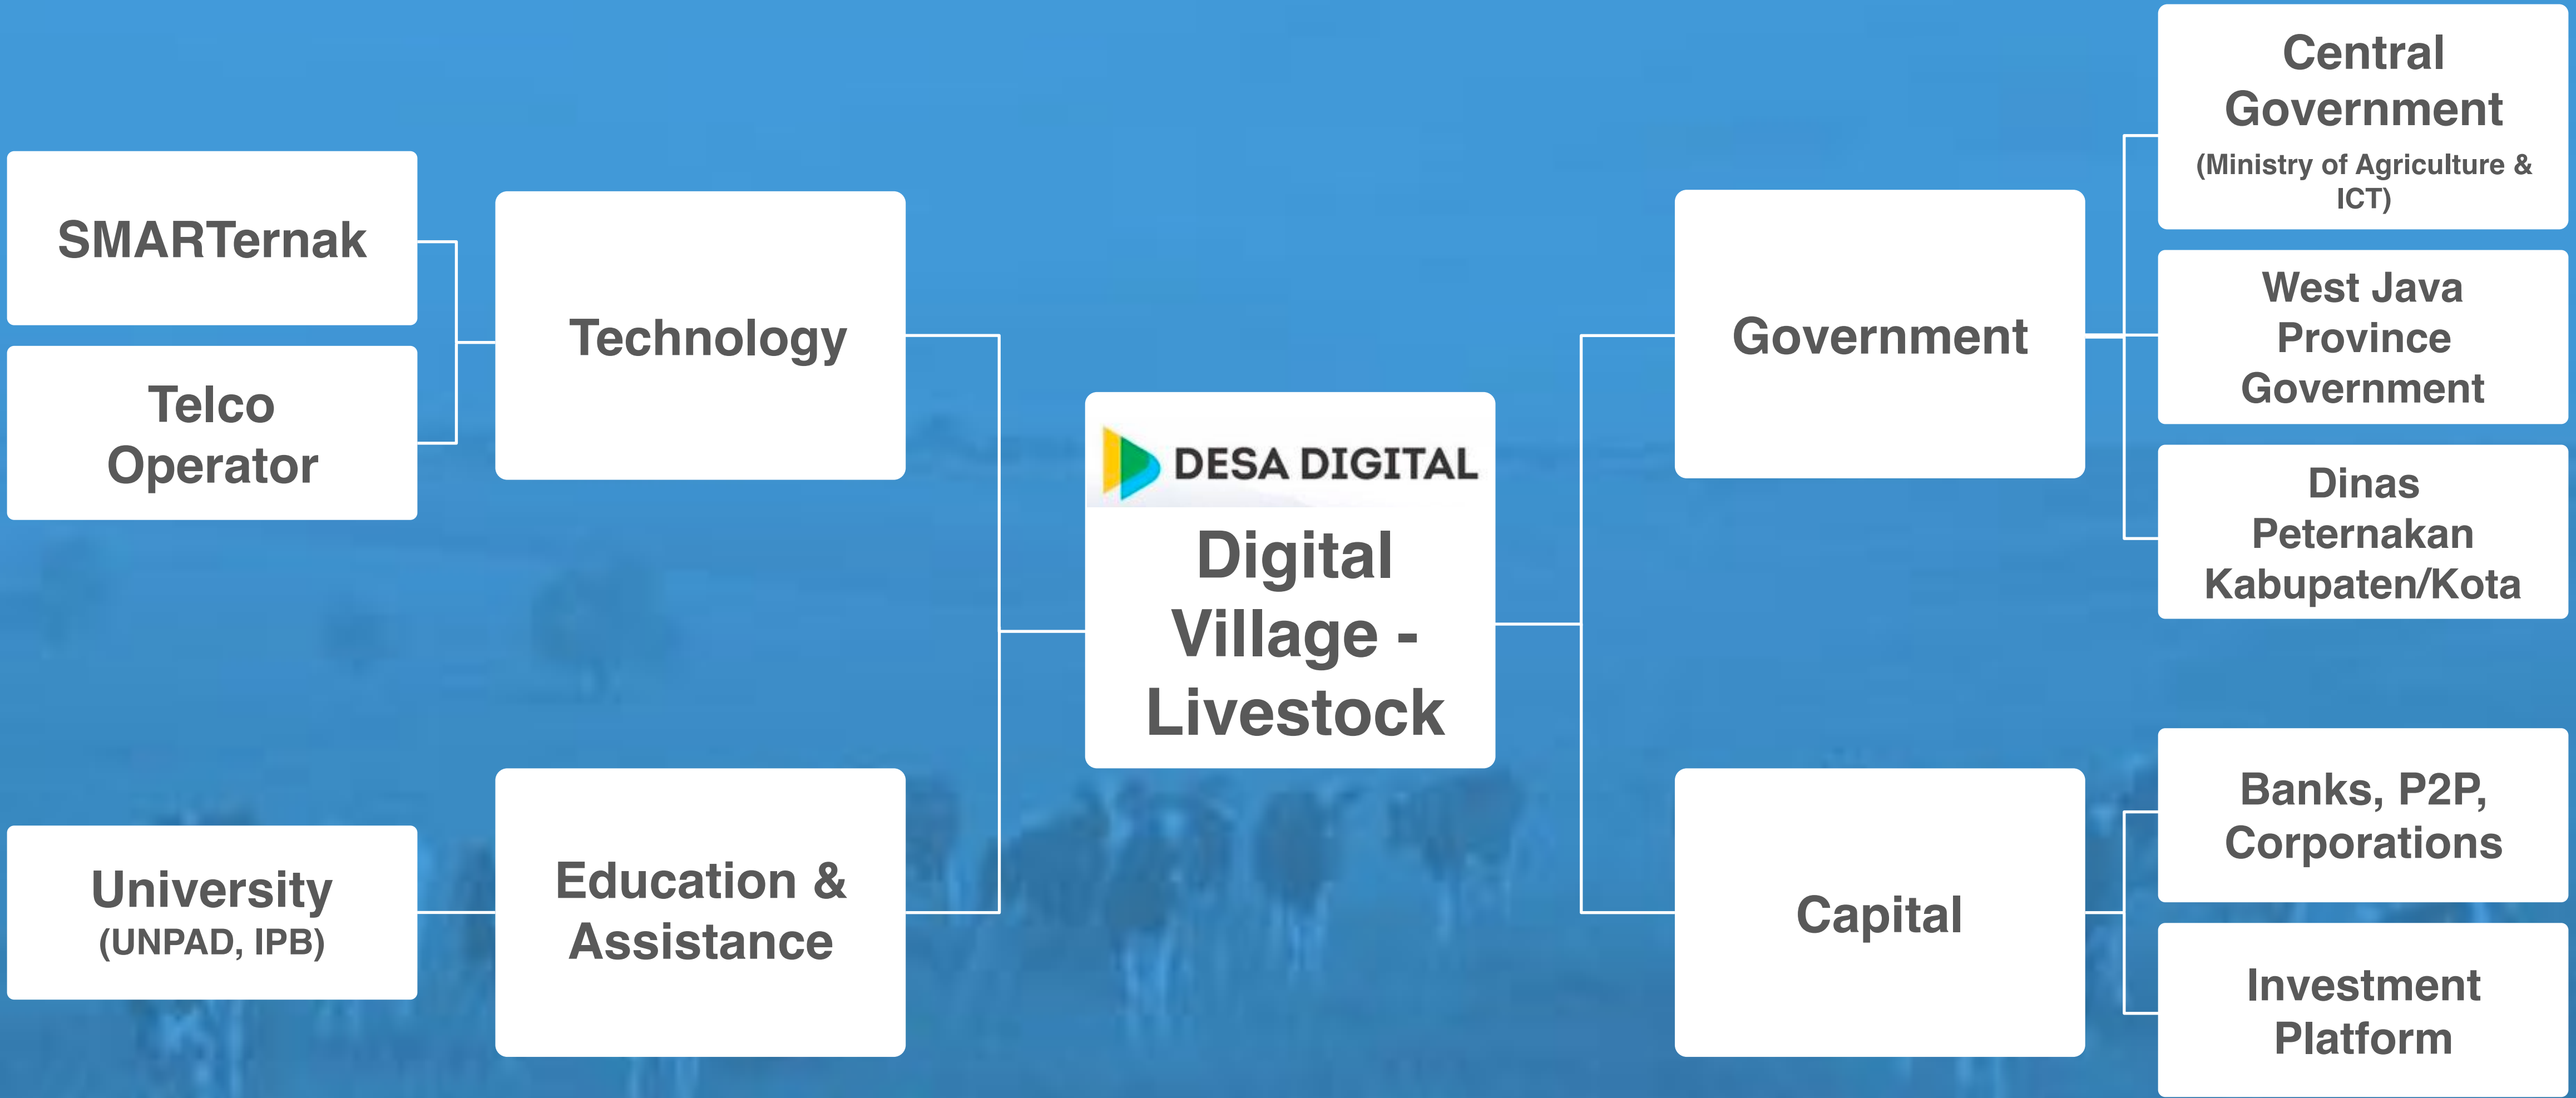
SMARTernak

Telco Operator

Technology

University
(UNPAD, IPB)

Education & Assistance

DESA DIGITAL

Digital Village - Livestock

Government

Central Government
(Ministry of Agriculture & ICT)

West Java Province Government

Dinas Peternakan Kabupaten/Kota

Capital

Banks, P2P, Corporations

Investment Platform